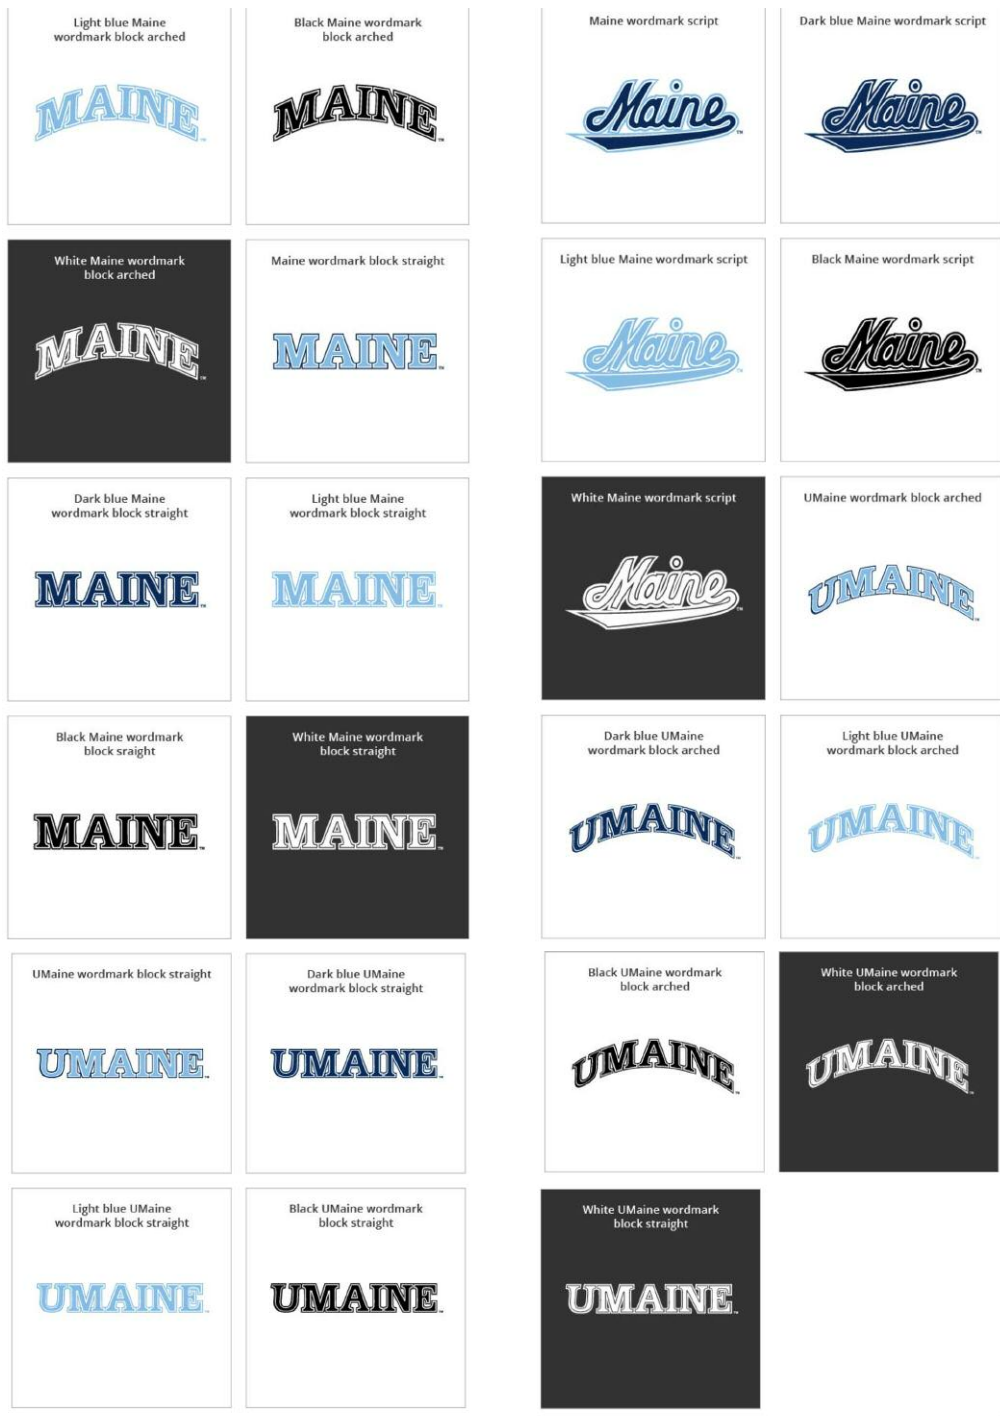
Light blue Maine wordmark block arched

MAINE

Black Maine wordmark block arched

MAINE

White Maine wordmark block arched

MAINE

Maine wordmark block straight

MAINE

Dark blue Maine wordmark block straight

MAINE

Light blue Maine wordmark block straight

MAINE

Black Maine wordmark block sraight

MAINE

White Maine wordmark block straight

MAINE

UMaine wordmark block straight

UMAINE

Dark blue UMaine wordmark block straight

UMAINE

Light blue UMaine wordmark block straight

UMAINE

Black UMaine wordmark block straight

UMAINE

Maine wordmark script

Maine

Dark blue Maine wordmark script

Maine

Light blue Maine wordmark script

Maine

Black Maine wordmark script

Maine

White Maine wordmark script

Maine

UMaine wordmark block arched

UMAINE

Dark blue UMaine wordmark block arched

UMAINE

Light blue UMaine wordmark block arched

UMAINE

Black UMaine wordmark block arched

UMAINE

White UMaine wordmark block arched

UMAINE

White UMaine wordmark block straight

UMAINE